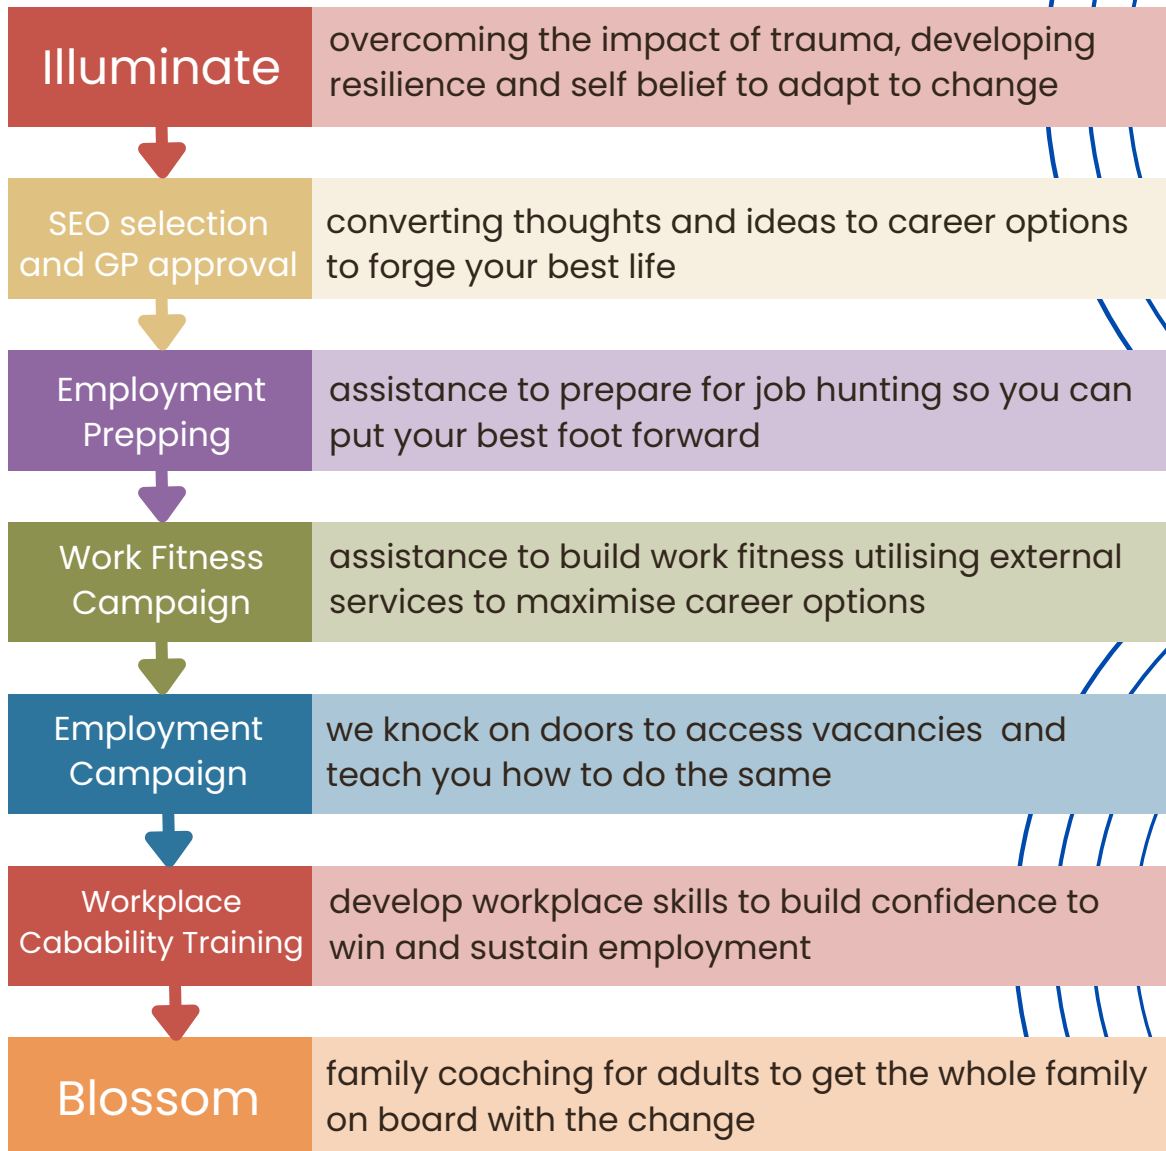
Illuminate

overcoming the impact of trauma, developing resilience and self belief to adapt to change

SEO selection and GP approval

converting thoughts and ideas to career options to forge your best life

Employment Prepping

assistance to prepare for job hunting so you can put your best foot forward

Work Fitness Campaign

assistance to build work fitness utilising external services to maximise career options

Employment Campaign

we knock on doors to access vacancies and teach you how to do the same

Workplace Cabability Training

develop workplace skills to build confidence to win and sustain employment

Blossom

family coaching for adults to get the whole family on board with the change